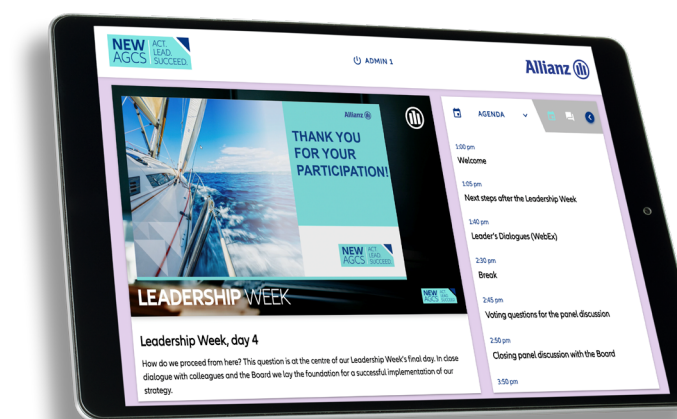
NEW AGCS ACT. LEAD. SUCCEED.

ADMIN 1

Allianz

Allianz

THANK YOU FOR YOUR PARTICIPATION!

NEW AGCS ACT. LEAD. SUCCEED.

LEADERSHIP WEEK

NEW AGCS

Leadership Week, day 4

How do we proceed from here? This question is at the centre of our Leadership Week's final day. In close dialogue with colleagues and the Board we lay the foundation for a successful implementation of our strategy.

AGENDA

1:00 pm
Welcome

1:05 pm
Next steps after the Leadership Week

1:40 pm
Leader's Dialogues (WebEx)

2:30 pm
Break

2:45 pm
Voting questions for the panel discussion

2:50 pm
Closing panel discussion with the Board

3:50 pm